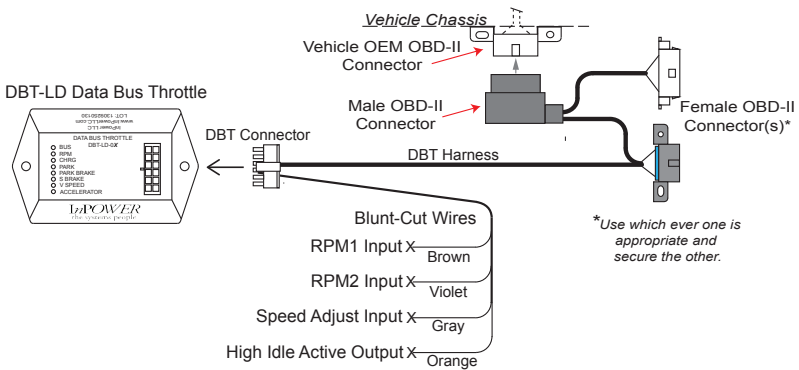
Vehicle Chassis

Vehicle OEM OBD-II Connector

Male OBD-II Connector

Female OBD-II Connector(s)*

DBT-LD Data Bus Throttle

LOT: 100826130
www.InPowerLLC.com
InPower LLC

DATA BUS THROTTLE
DBT-LD-0X

BUS
RPM
CHRG
PARK
PARK BRAKE
S BRAKE
V SPEED
ACCELERATOR

InPOWER
the systems people

DBT Connector

DBT Harness

*Use which ever one is appropriate and secure the other.

Blunt-Cut Wires

RPM1 Input X Brown

RPM2 Input X Violet

Speed Adjust Input X Gray

High Idle Active Output X Orange